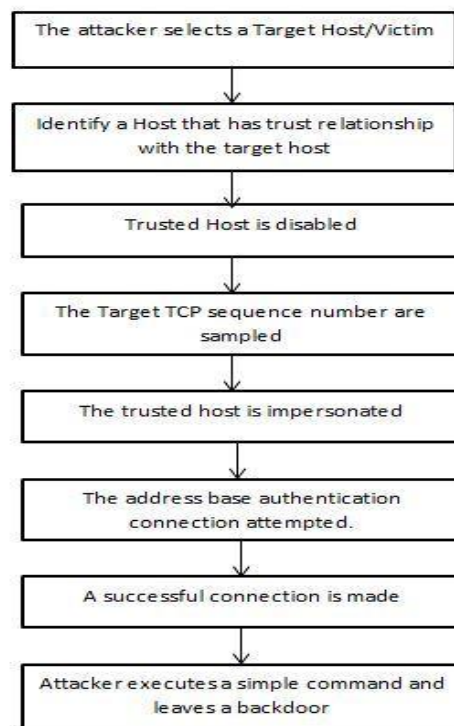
The attacker selects a Target Host/Victim

Identify a Host that has trust relationship with the target host

Trusted Host is disabled

The Target TCP sequence number are sampled

The trusted host is impersonated

The address base authentication connection attempted.

A successful connection is made

Attacker executes a simple command and leaves a backdoor